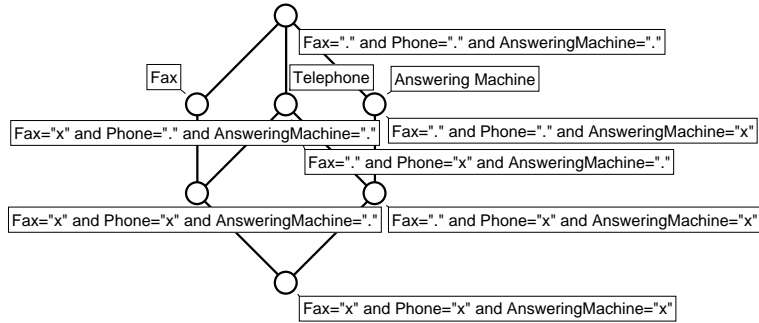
Fax="." and Phone="." and AnsweringMachine="."

Fax

Telephone

Answering Machine

Fax="x" and Phone="." and AnsweringMachine="."

Fax="." and Phone="." and AnsweringMachine="x"

Fax="." and Phone="x" and AnsweringMachine="."

Fax="x" and Phone="x" and AnsweringMachine="."

Fax="." and Phone="x" and AnsweringMachine="x"

Fax="x" and Phone="x" and AnsweringMachine="x"